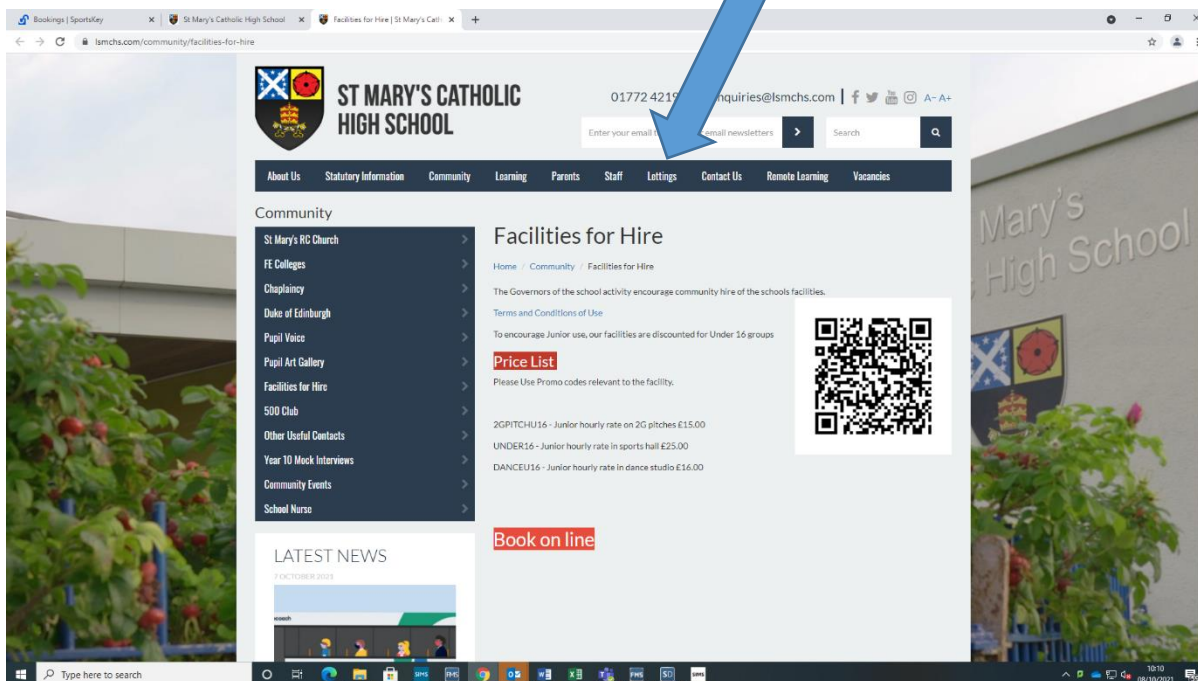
Bookings | SportsKey
St Mary's Catholic High School
Facilities for Hire | St Mary's Cath
lsmchs.com/community/facilities-for-hire

ST MARY'S CATHOLIC HIGH SCHOOL

01772 4219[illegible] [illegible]nquiries@lsmchs.com A- A+

Enter your email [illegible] email newsletters
Search

About Us | Statutory Information | Community | Learning | Parents | Staff | Lettings | Contact Us | Remote Learning | Vacancies

Community

St Mary's RC Church
FE Colleges
Chaplaincy
Duke of Edinburgh
Pupil Voice
Pupil Art Gallery
Facilities for Hire
500 Club
Other Useful Contacts
Year 10 Mock Interviews
Community Events
School Nurse

LATEST NEWS
7 OCTOBER 2021

Facilities for Hire

Home / Community / Facilities for Hire

The Governors of the school activity encourage community hire of the schools facilities.

Terms and Conditions of Use

To encourage Junior use, our facilities are discounted for Under 16 groups

Price List

Please Use Promo codes relevant to the facility.

2GPITCHU16 - Junior hourly rate on 2G pitches £15.00

UNDER16 - Junior hourly rate in sports hall £25.00

DANCEU16 - Junior hourly rate in dance studio £16.00

Book on line

Mary's
High School

Type here to search
10:10
08/10/2021